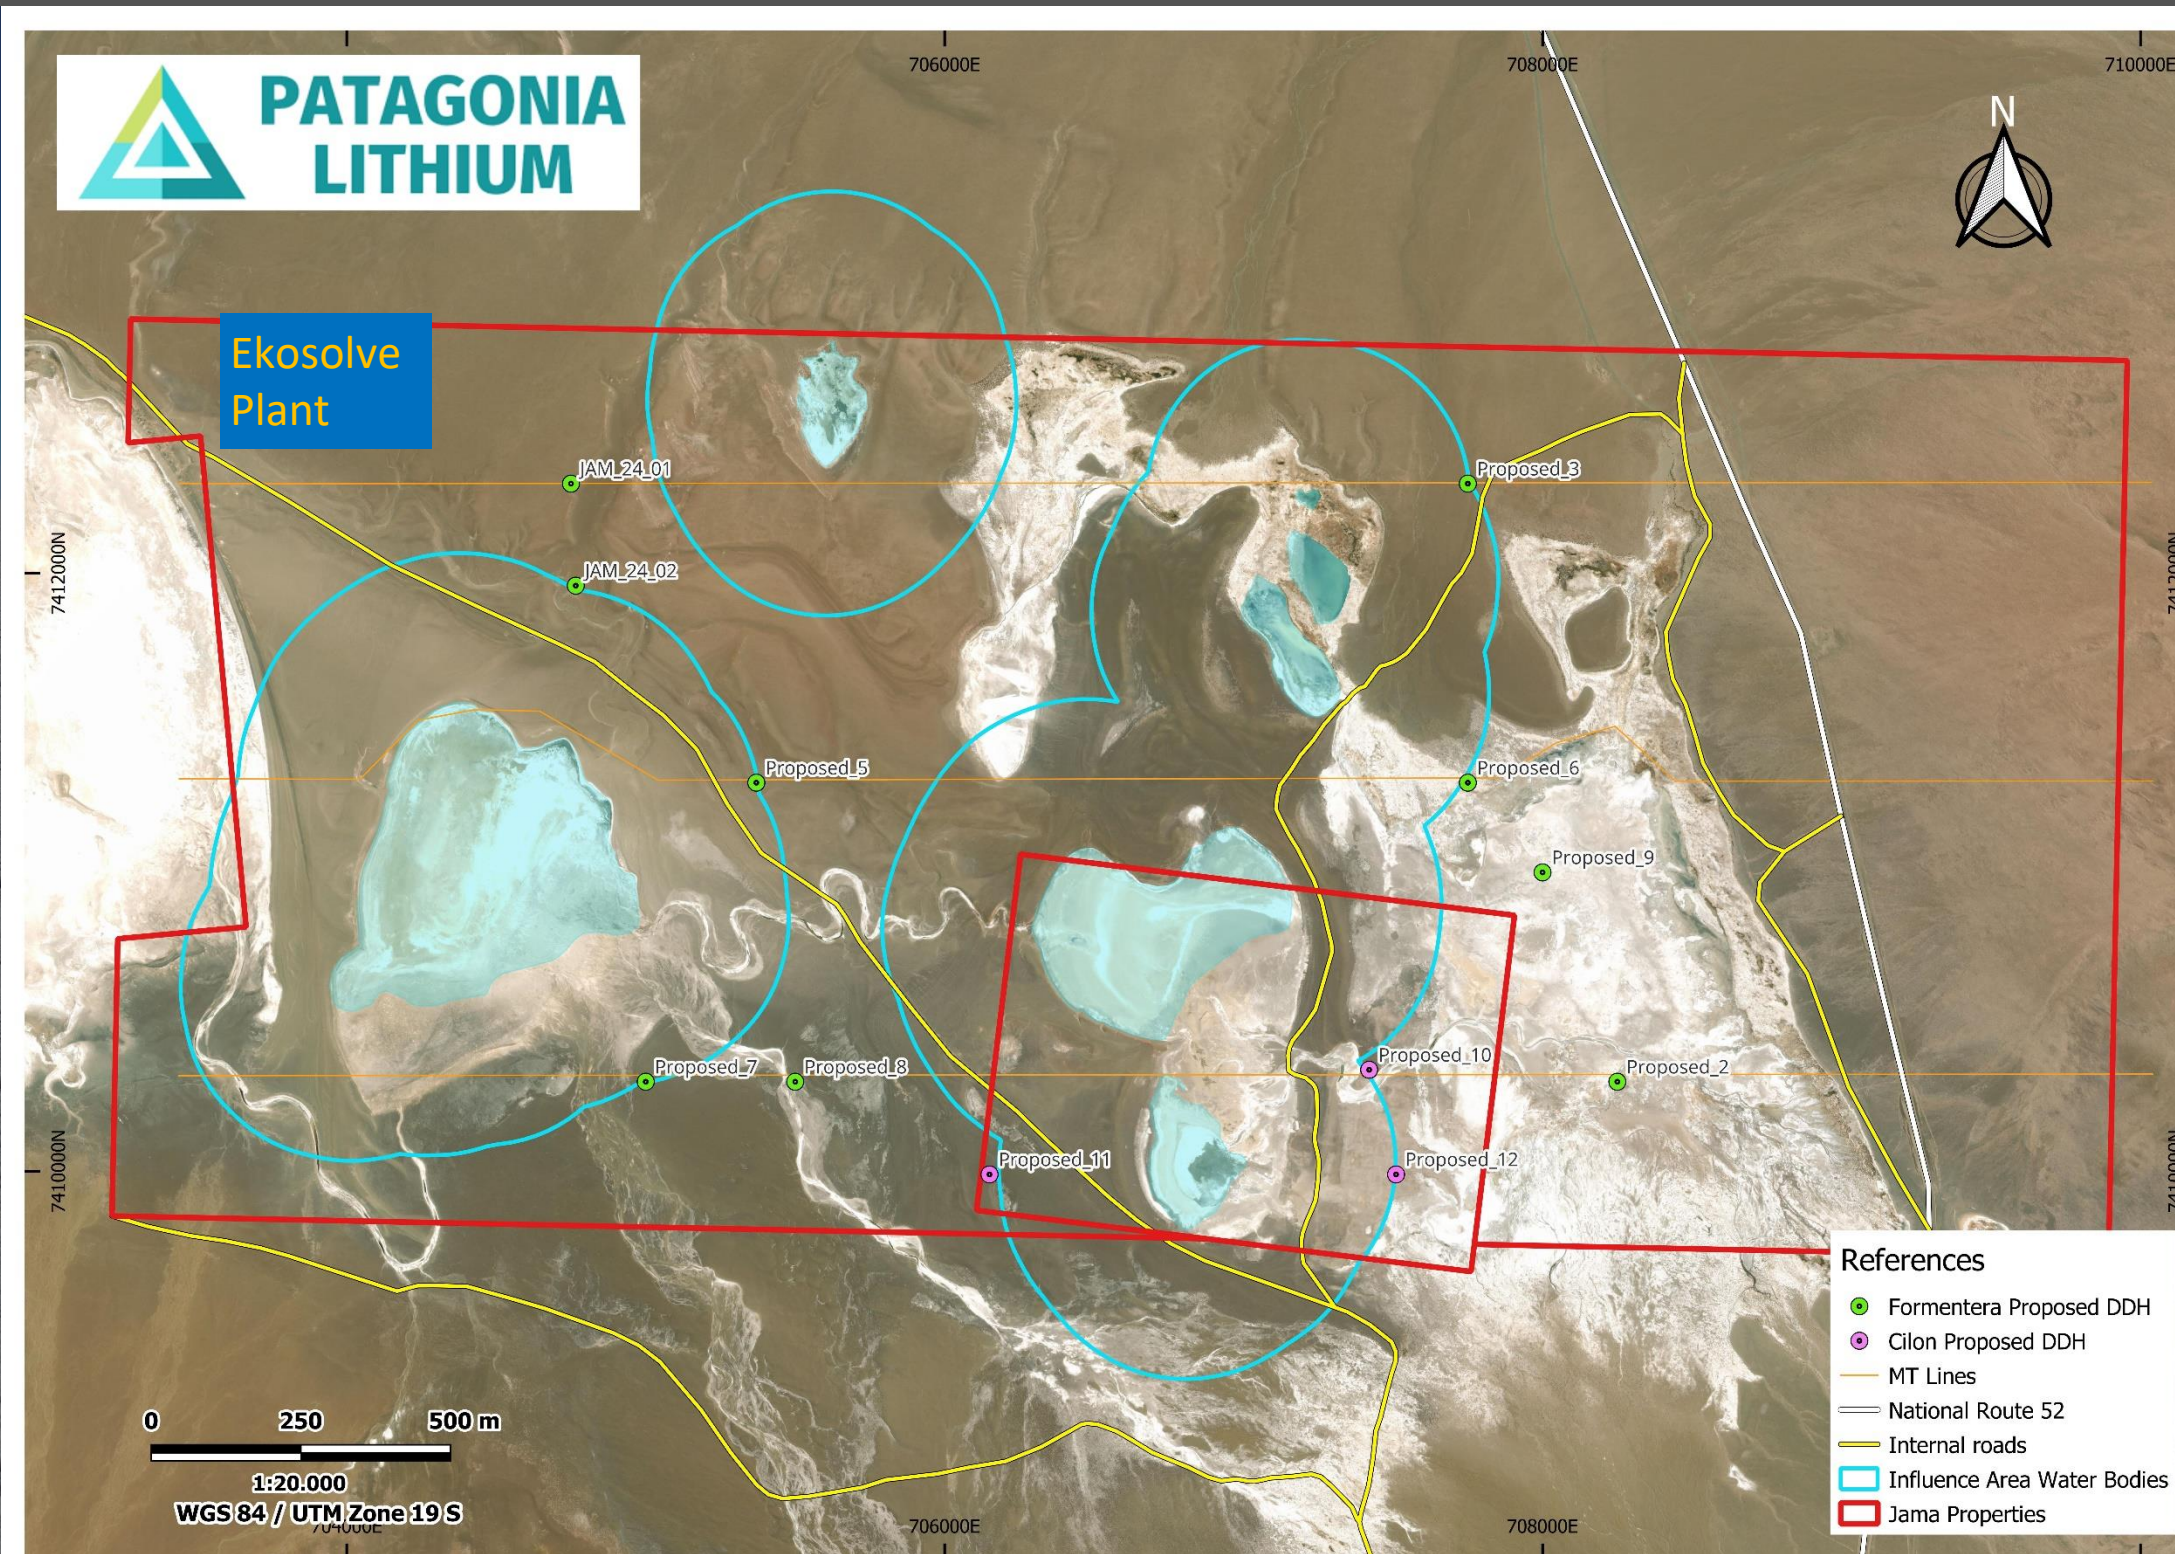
PATAGONIA LITHIUM

706000E
708000E
710000E

N

Ekosolve Plant

JAM_24_01
JAM_24_02
Proposed_3
Proposed_5
Proposed_6
Proposed_9
Proposed_7
Proposed_8
Proposed_10
Proposed_2
Proposed_11
Proposed_12

7412000N
7410000N
7412000N
7410000N

References
Formentera Proposed DDH
Cilon Proposed DDH
MT Lines
National Route 52
Internal roads
Influence Area Water Bodies
Jama Properties

0 250 500 m
1:20.000
WGS 84 / UTM Zone 19 S
704000E
706000E
708000E